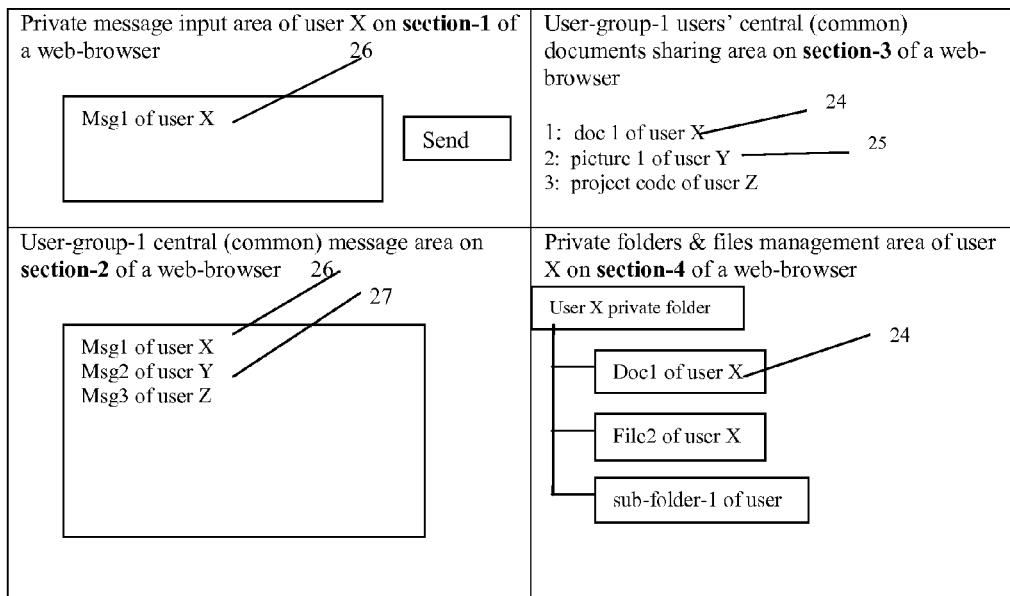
| Private message input area of user X on **section-1** of a web-browser 26 Msg1 of user X Send | User-group-1 users' central (common) documents sharing area on **section-3** of a web-browser 24 1: doc 1 of user X 2: picture 1 of user Y 25 3: project code of user Z |
|---|---|
| User-group-1 central (common) message area on **section-2** of a web-browser 26 27 Msg1 of user X Msg2 of user Y Msg3 of user Z | Private folders & files management area of user X on **section-4** of a web-browser User X private folder 24 Doc1 of user X File2 of user X sub-folder-1 of user |